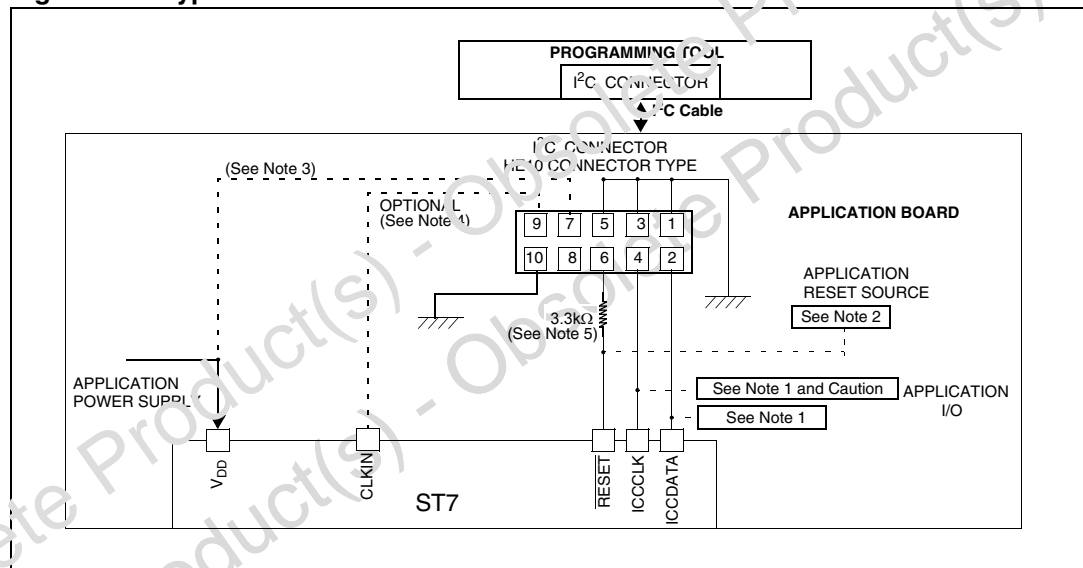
PROGRAMMING TOOL

$I^2C$ CONNECTOR

$I^2C$ Cable

$I^2C$ CONNECTOR
HE10 CONNECTOR TYPE

(See Note 3)

OPTIONAL
(See Note 4)

9 7 5 3 1
10 8 6 4 2

APPLICATION BOARD

APPLICATION
RESET SOURCE

See Note 2

3.3kΩ
(See Note 5)

APPLICATION
POWER SUPPLY

See Note 1 and Caution

See Note 1

APPLICATION
I/O

$V_{DD}$

CLKIN

$\overline{RESET}$

ICCCLK

ICCDATA

ST7